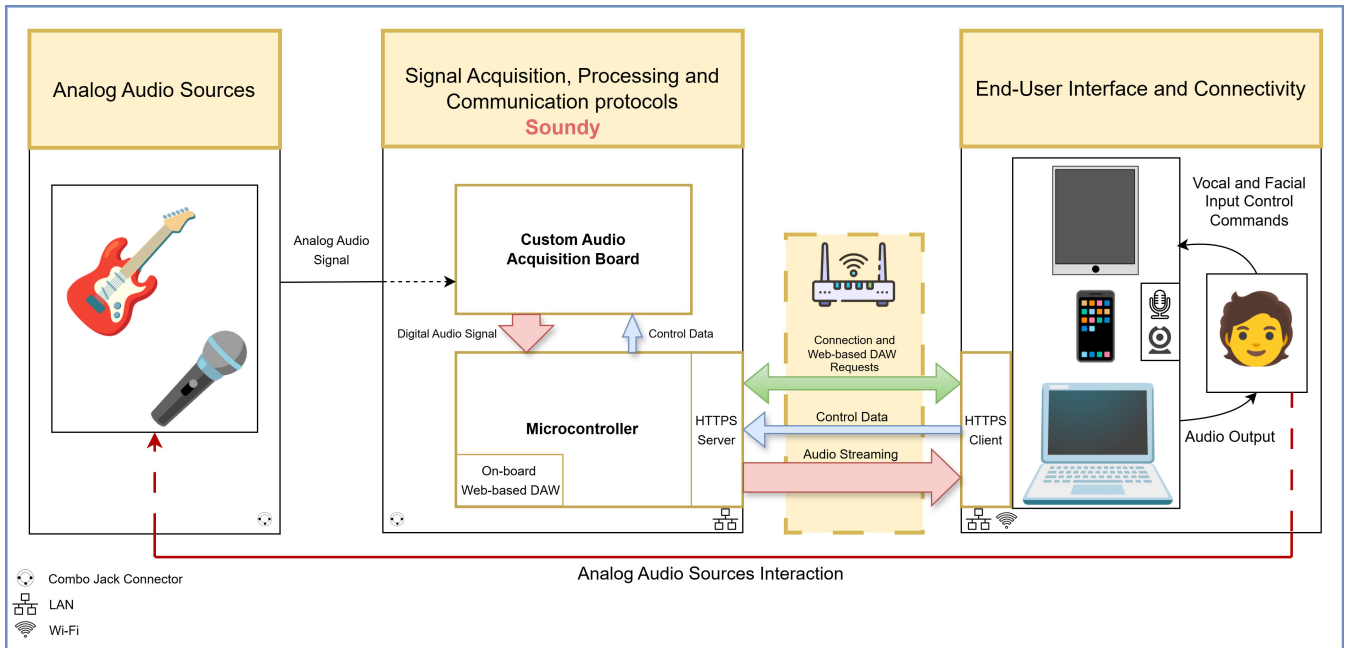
Analog Audio Sources

Signal Acquisition, Processing and Communication protocols
Soundy

End-User Interface and Connectivity

Analog Audio Signal

Custom Audio Acquisition Board

Digital Audio Signal

Control Data

Microcontroller

On-board Web-based DAW

HTTPS Server

Connection and Web-based DAW Requests

Control Data

Audio Streaming

HTTPS Client

Vocal and Facial Input Control Commands

Audio Output

Analog Audio Sources Interaction

Combo Jack Connector
LAN
Wi-Fi